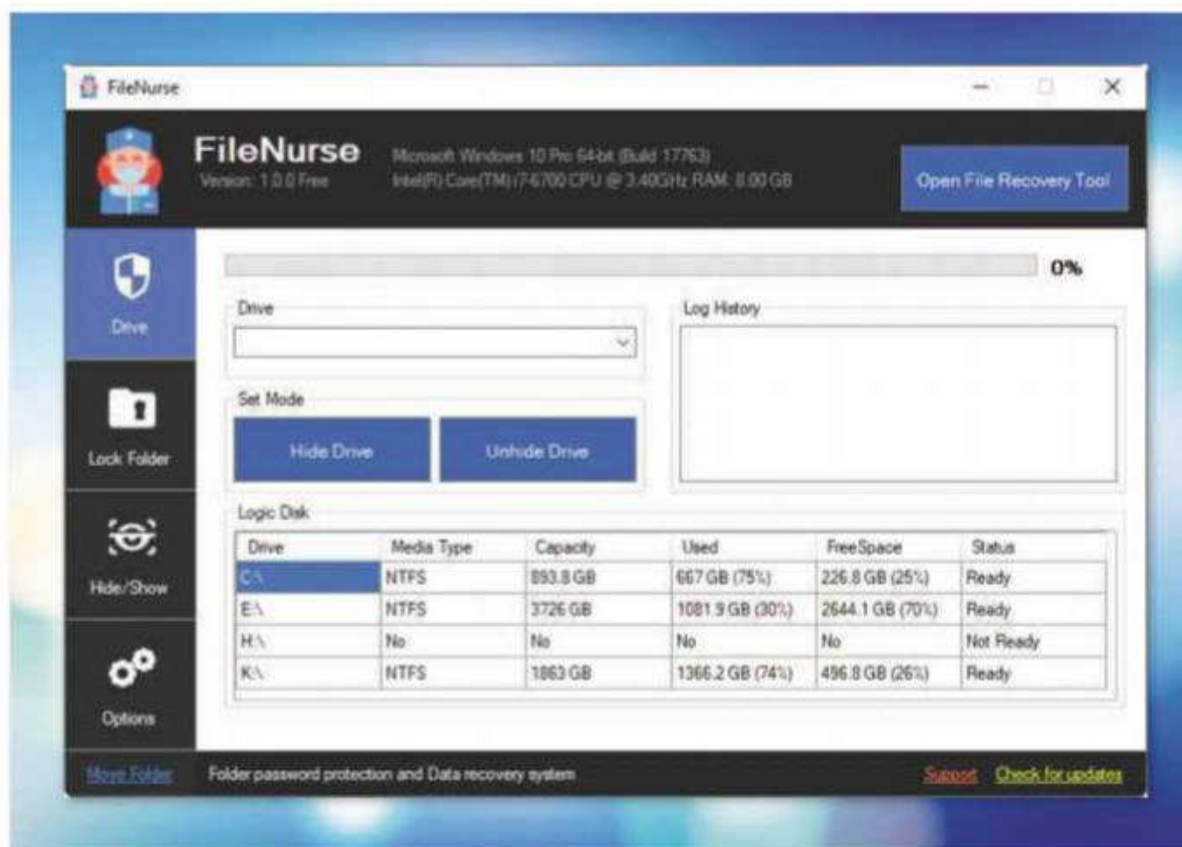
FileNurse

FileNurse
Version: 1.0.0 Free

Microsoft Windows 10 Pro 64-bit (Build 17763)
Intel(R) Core(TM) i7-6700 CPU @ 3.40GHz RAM: 8.00 GB

Open File Recovery Tool

Drive

Lock Folder

Hide/Show

Options

0%

Drive

Log History

Set Mode

Hide Drive

Unhide Drive

Logic Disk

| Drive | Media Type | Capacity | Used | FreeSpace | Status |
|---|---|---|---|---|---|
| C:\ | NTFS | 893.8 GB | 667 GB (75%) | 226.8 GB (25%) | Ready |
| E:\ | NTFS | 3726 GB | 1081.9 GB (30%) | 2644.1 GB (70%) | Ready |
| H:\ | No | No | No | No | Not Ready |
| K:\ | NTFS | 1863 GB | 1366.2 GB (74%) | 496.8 GB (26%) | Ready |

Move Folder

Folder password protection and Data recovery system

Support

Check for updates